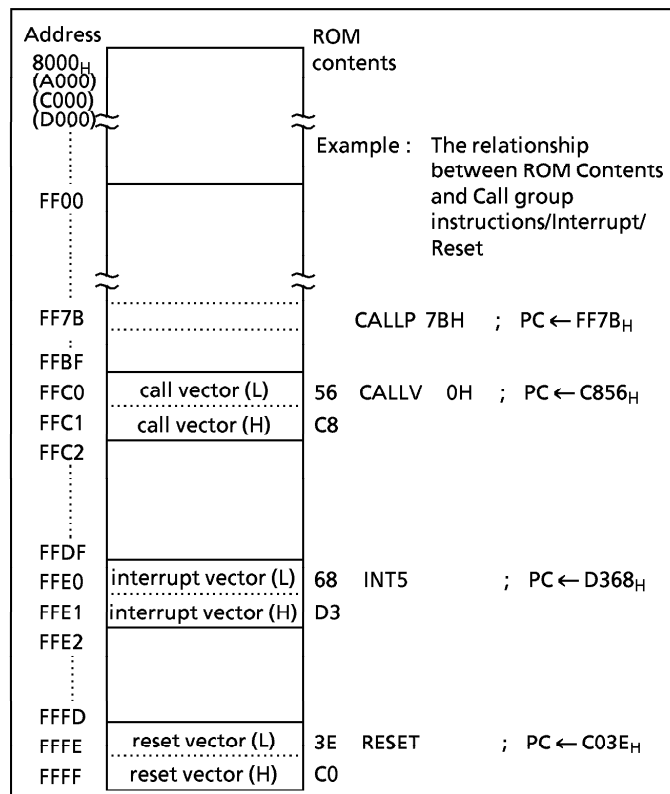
Address
$8000_H$
(A000)
(C000)
(D000)

ROM contents

Example : The relationship between ROM Contents and Call group instructions/Interrupt/ Reset

FF00

FF7B CALLP 7BH ; PC ← $FF7B_H$
FFBF
FFC0 call vector (L) 56 CALLV 0H ; PC ← $C856_H$
FFC1 call vector (H) C8
FFC2

FFDF
FFE0 interrupt vector (L) 68 INT5 ; PC ← $D368_H$
FFE1 interrupt vector (H) D3
FFE2

FFFD
FFFE reset vector (L) 3E RESET ; PC ← $C03E_H$
FFFF reset vector (H) C0